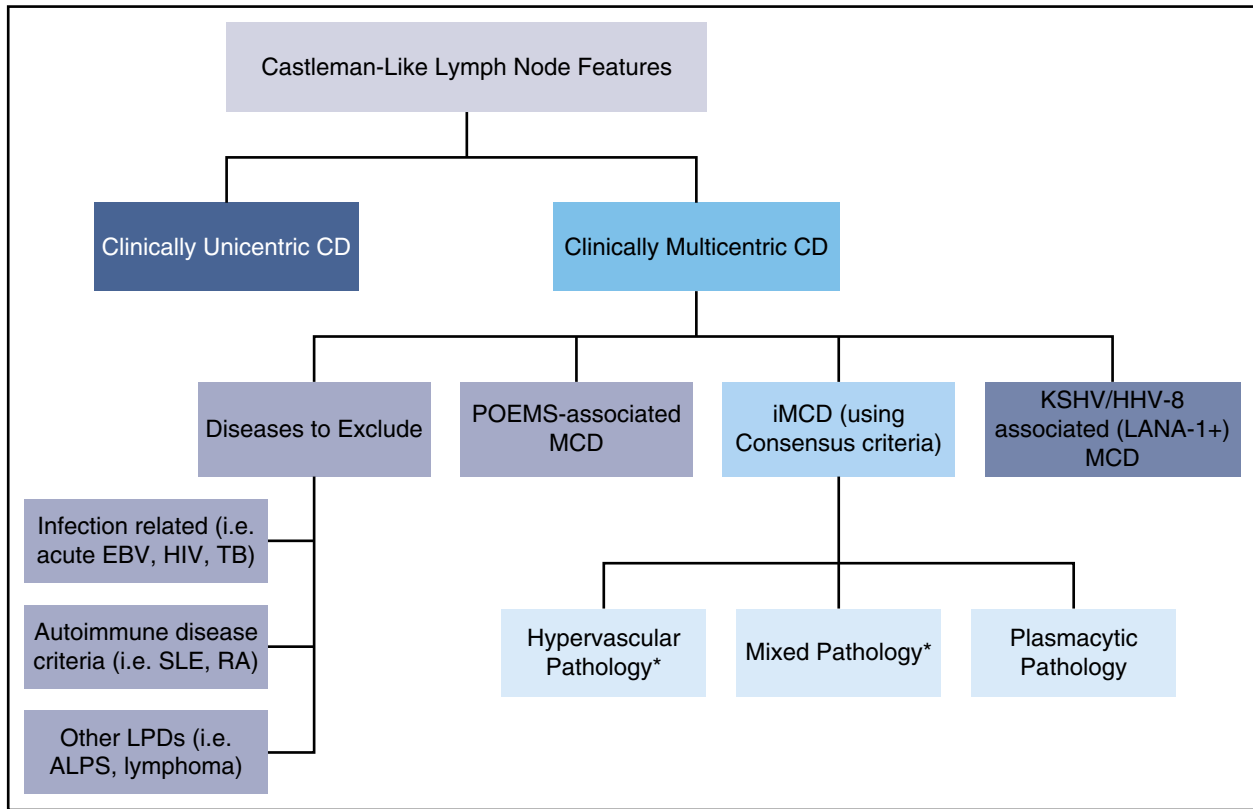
Castleman-Like Lymph Node Features

Clinically Unicentric CD

Clinically Multicentric CD

Diseases to Exclude

POEMS-associated MCD

iMCD (using Consensus criteria)

KSHV/HHV-8 associated (LANA-1+) MCD

Infection related (i.e. acute EBV, HIV, TB)

Autoimmune disease criteria (i.e. SLE, RA)

Other LPDs (i.e. ALPS, lymphoma)

Hypervascular Pathology*

Mixed Pathology*

Plasmacytic Pathology